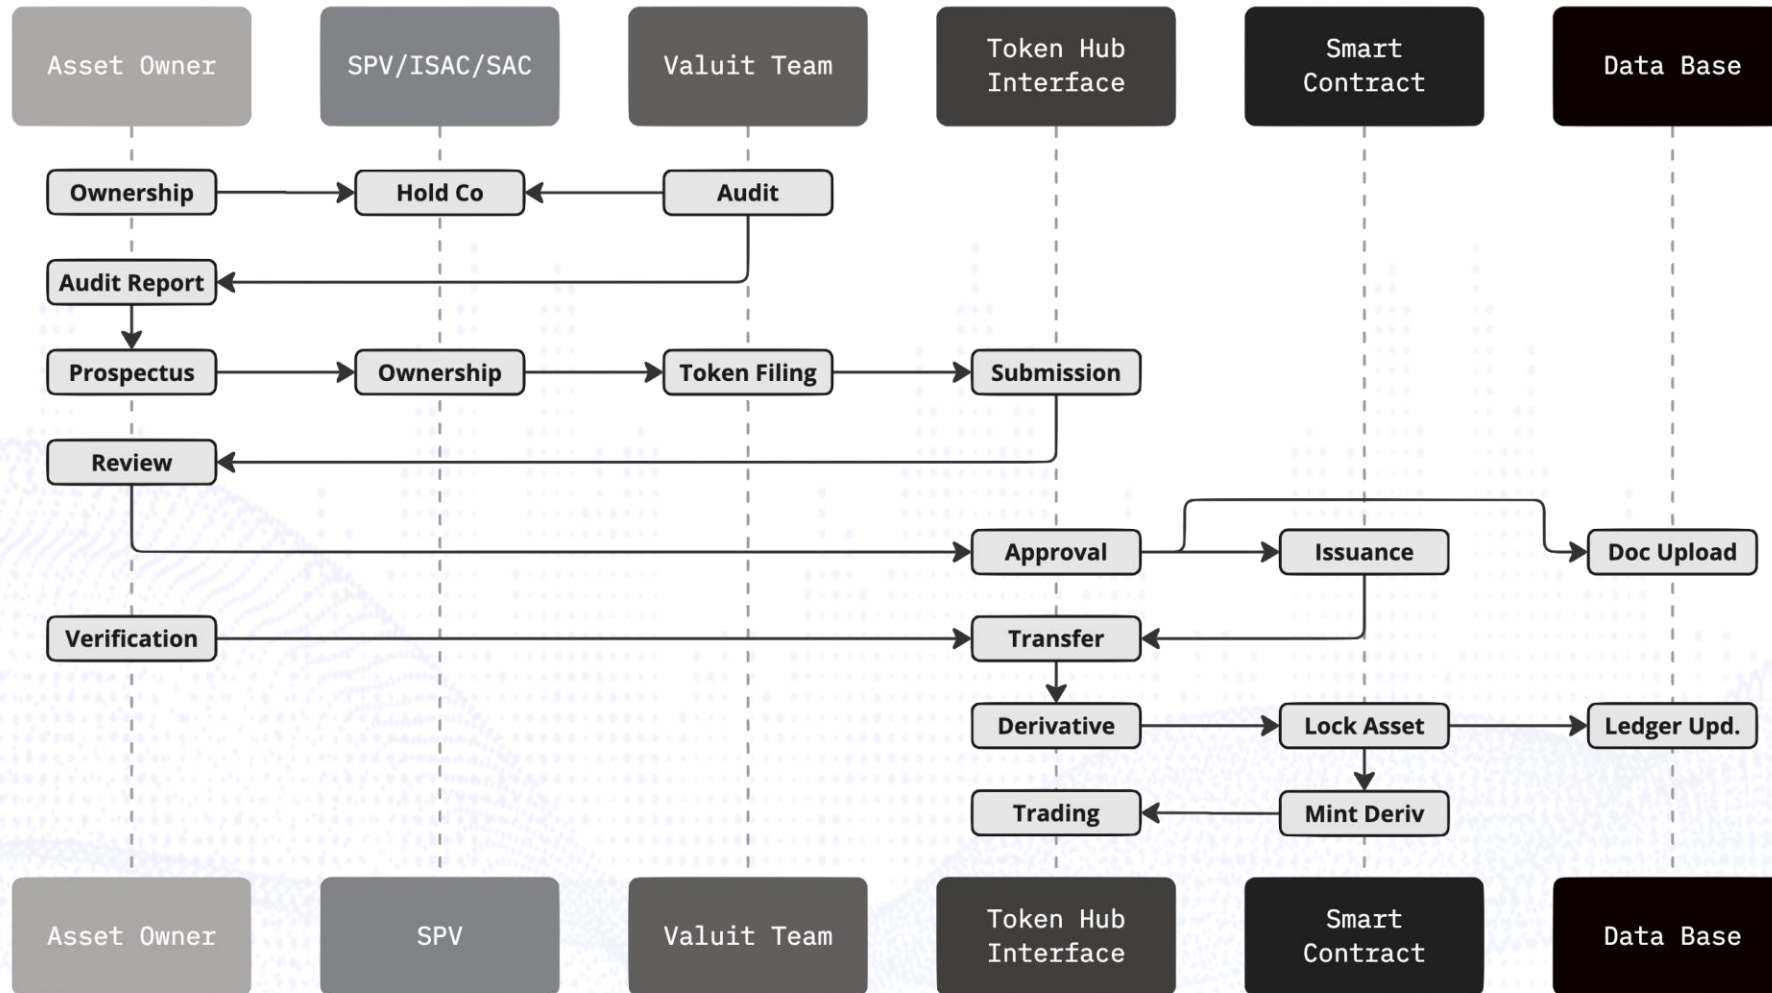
Asset Owner

SPV/ISAC/SAC

Valuit Team

Token Hub Interface

Smart Contract

Data Base

Ownership

Hold Co

Audit

Audit Report

Prospectus

Ownership

Token Filing

Submission

Review

Approval

Issuance

Doc Upload

Verification

Transfer

Derivative

Lock Asset

Ledger Upd.

Trading

Mint Deriv

Asset Owner

SPV

Valuit Team

Token Hub Interface

Smart Contract

Data Base